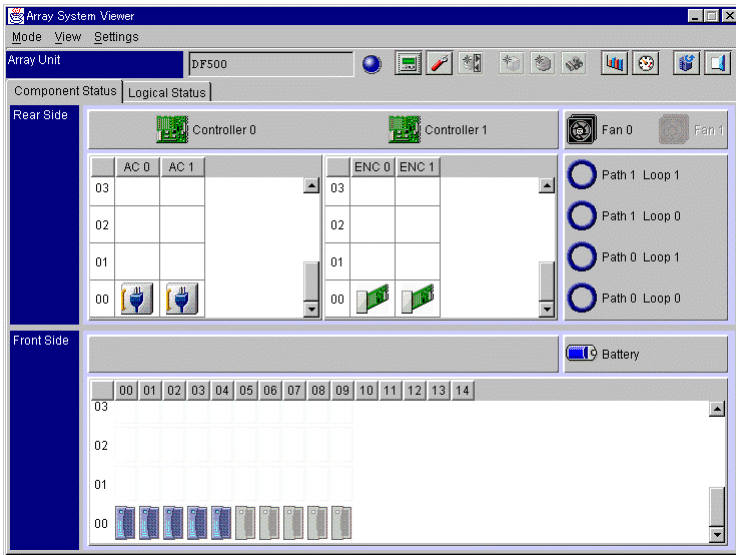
Array System Viewer

Mode View Settings

Array Unit DF500

Component Status Logical Status

Rear Side

Controller 0 Controller 1

Fan 0 Fan 1

| | AC 0 | AC 1 |
|---|---|---|
| 03 | | |
| 02 | | |
| 01 | | |
| 00 | | |

| | ENC 0 | ENC 1 |
|---|---|---|
| 03 | | |
| 02 | | |
| 01 | | |
| 00 | | |

Path 1 Loop 1

Path 1 Loop 0

Path 0 Loop 1

Path 0 Loop 0

Front Side

Battery

| | 00 | 01 | 02 | 03 | 04 | 05 | 06 | 07 | 08 | 09 | 10 | 11 | 12 | 13 | 14 |
|---|---|---|---|---|---|---|---|---|---|---|---|---|---|---|---|
| 03 | | | | | | | | | | | | | | | |
| 02 | | | | | | | | | | | | | | | |
| 01 | | | | | | | | | | | | | | | |
| 00 | | | | | | | | | | | | | | | |